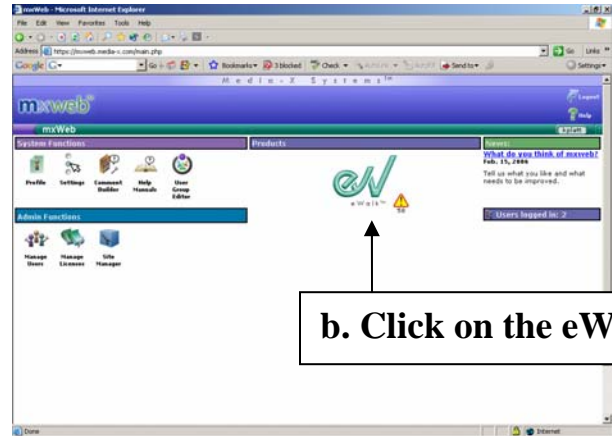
mxWeb - Microsoft Internet Explorer
File Edit View Favorites Tools Help
Address https://mxweb.media-x.com/main.php
Go Links
Google G
Go Bookmarks 3 blocked Check Send to Settings
M e d i a - X S y s t e m s™
mxweb®
Logout
Help
mxWeb
Update
System Functions
Profile Settings Comment Builder Help Manuals User Group Editor
Products
eW
eWalk™
5B
News:
What do you think of mxweb?
Feb. 15, 2006
Tell us what you like and what needs to be improved.
Users logged in: 2
Admin Functions
Manage Users Manage Licenses Site Manager
b. Click on the eW
Done
Internet